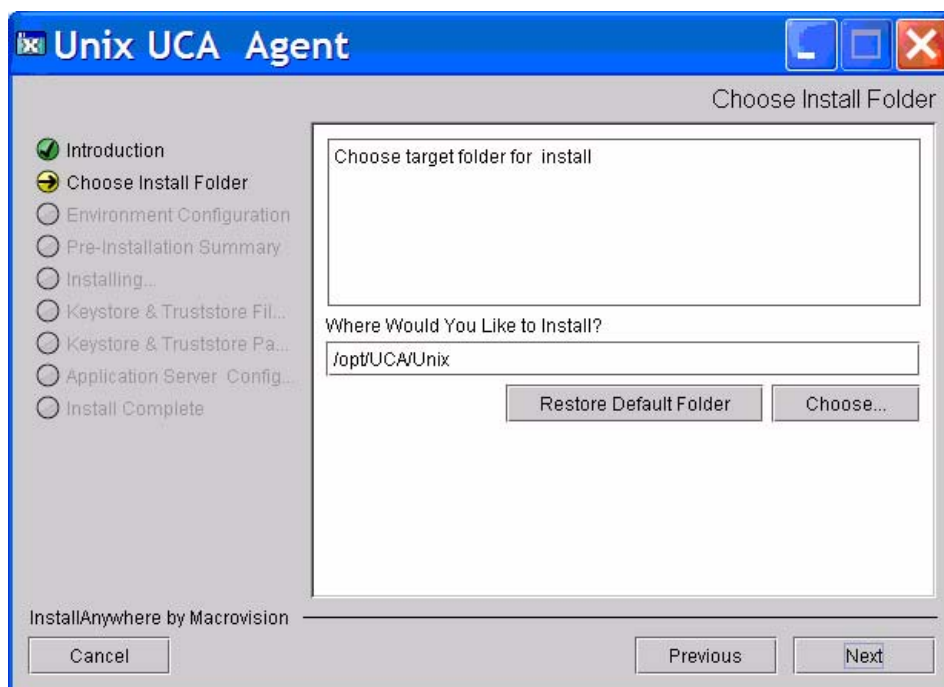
Unix UCA Agent

Choose Install Folder

Introduction
Choose Install Folder
Environment Configuration
Pre-Installation Summary
Installing...
Keystore & Truststore Fil...
Keystore & Truststore Pa...
Application Server Config...
Install Complete

Choose target folder for install

Where Would You Like to Install?

/opt/UCA/Unix

Restore Default Folder

Choose...

InstallAnywhere by Macrovision

Cancel

Previous

Next